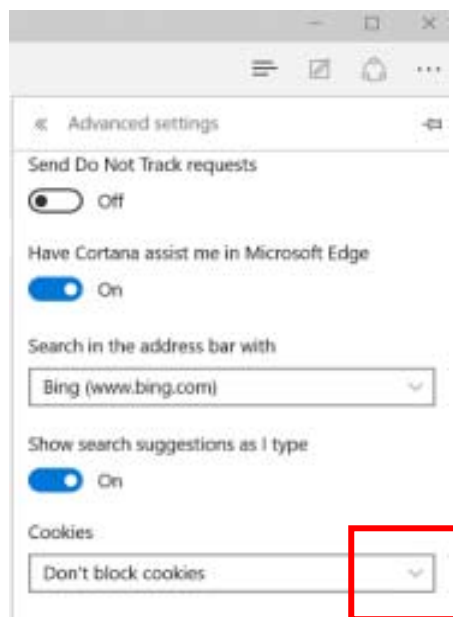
« Advanced settings

Send Do Not Track requests

Off

Have Cortana assist me in Microsoft Edge

On

Search in the address bar with

Bing (www.bing.com)

Show search suggestions as I type

On

Cookies

Don't block cookies